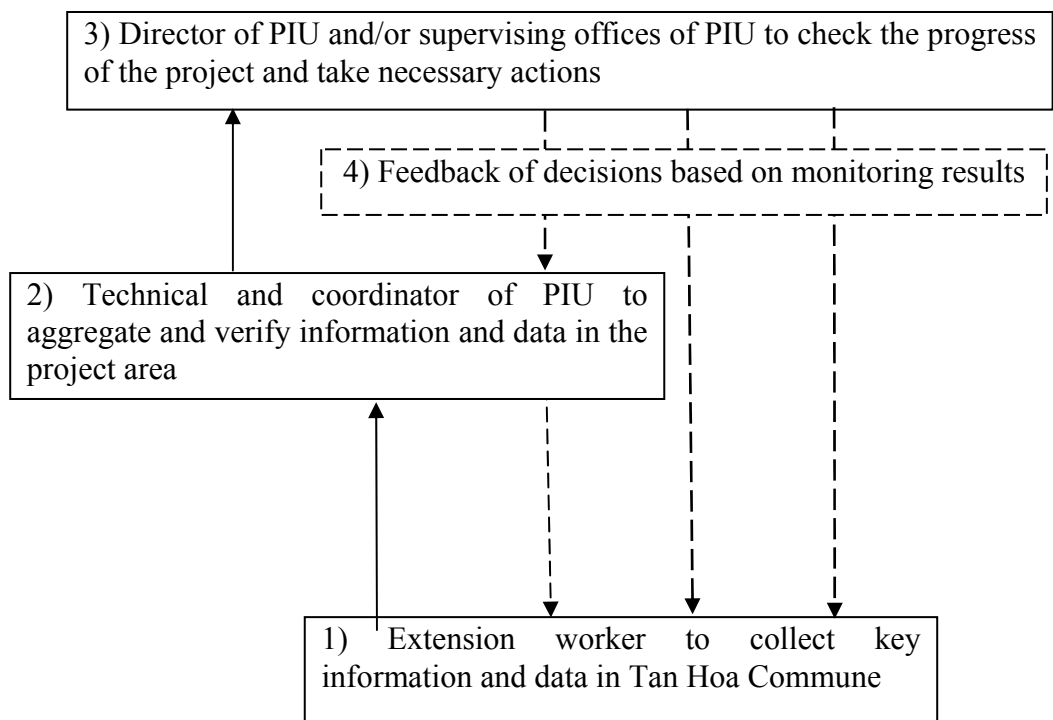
3) Director of PIU and/or supervising offices of PIU to check the progress of the project and take necessary actions

4) Feedback of decisions based on monitoring results

2) Technical and coordinator of PIU to aggregate and verify information and data in the project area

1) Extension worker to collect key information and data in Tan Hoa Commune